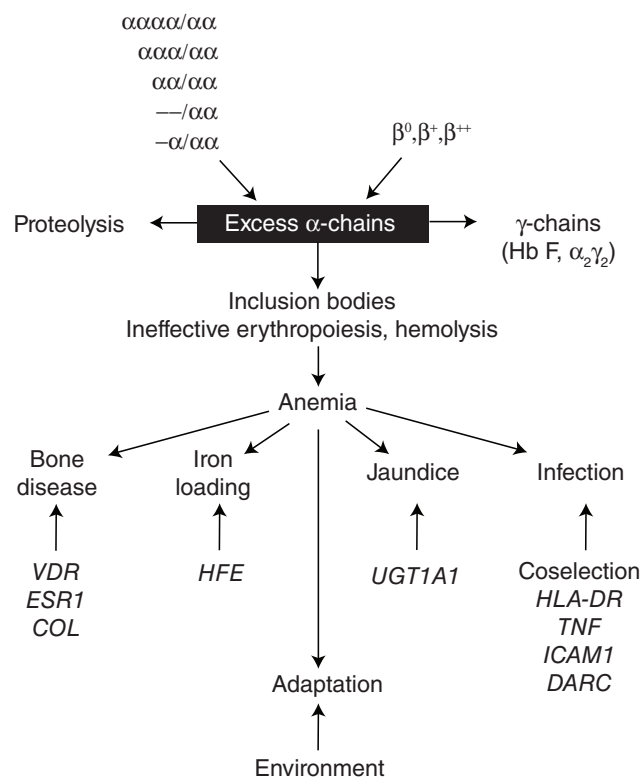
αααα/αα
ααα/αα
αα/αα
—/αα
–α/αα

$\beta^0, \beta^+, \beta^{++}$

Proteolysis

Excess α-chains

γ-chains
(Hb F, $\alpha_2\gamma_2$)

Inclusion bodies
Ineffective erythropoiesis, hemolysis

Anemia

Bone disease

Iron loading

Jaundice

Infection

*VDR*
*ESR1*
*COL*

*HFE*

*UGT1A1*

Coselection
*HLA-DR*
*TNF*
*ICAM1*
*DARC*

Adaptation

Environment